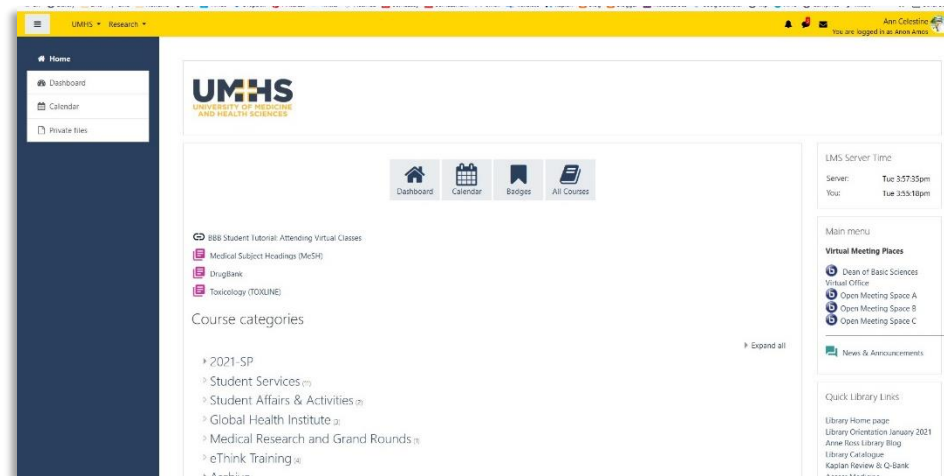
UMHS ▾ Research ▾

Ann Celestine
You are logged in as Anon Amos

Home
Dashboard
Calendar
Private files

UMHS
UNIVERSITY OF MEDICINE AND HEALTH SCIENCES

Dashboard
Calendar
Badges
All Courses

BBB Student Tutorial: Attending Virtual Classes
Medical Subject Headings (MeSH)
DrugBank
Toxicology (TOXLINE)

Course categories

Expand all

2021-SP
Student Services (11)
Student Affairs & Activities (7)
Global Health Institute (2)
Medical Research and Grand Rounds (1)
eThink Training (4)
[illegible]

LMS Server Time
Server: Tue 3:57:35pm
You: Tue 3:55:18pm

Main menu
Virtual Meeting Places
Dean of Basic Sciences Virtual Office
Open Meeting Space A
Open Meeting Space B
Open Meeting Space C

News & Announcements

Quick Library Links
Library Home page
Library Orientation January 2021
Anne Ross Library Blog
Library Catalogue
Kaplan Review & Q-Bank
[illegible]